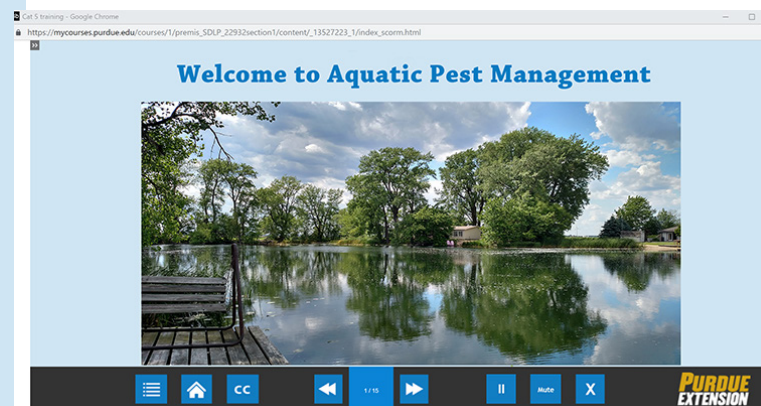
Cat 5 training - Google Chrome

https://mycourses.purdue.edu/courses/1/premis_SDLP_22932section1/content/_13527223_1/index_scorm.html

»

Welcome to Aquatic Pest Management

CC

1 / 15

Mute

X

PURDUE EXTENSION